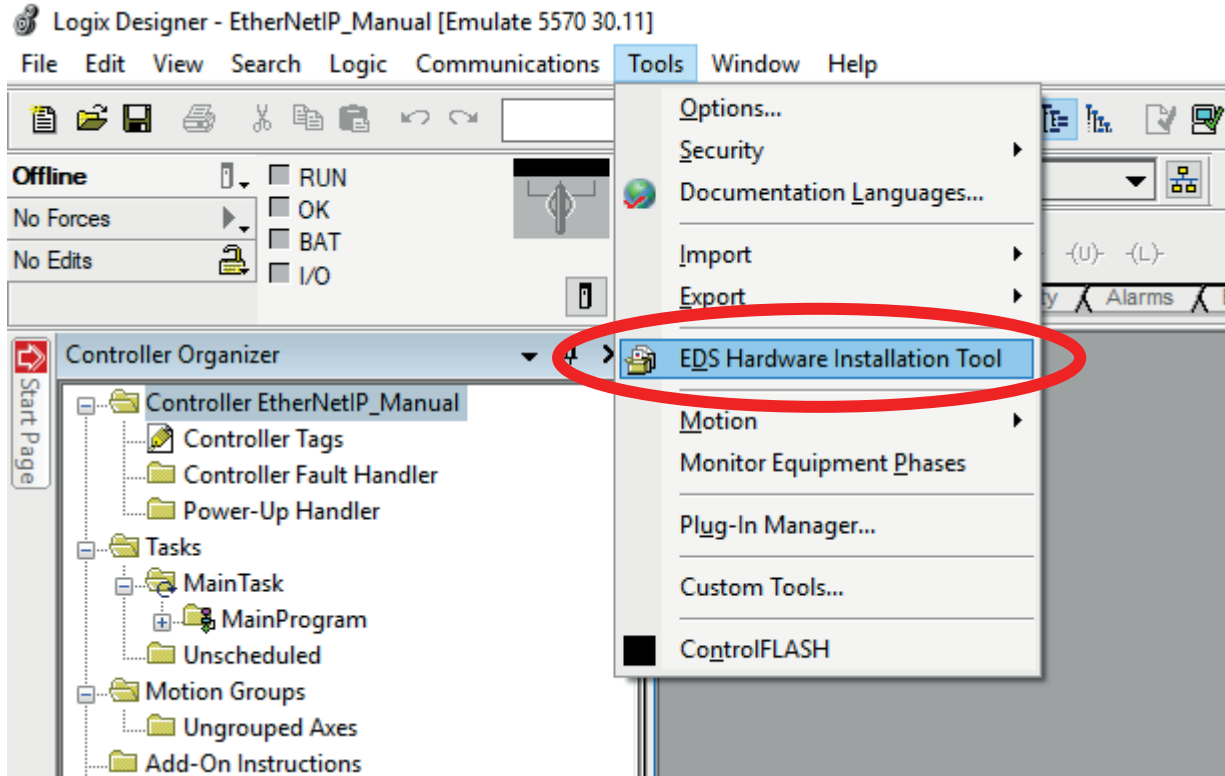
Logix Designer - EtherNetIP_Manual [Emulate 5570 30.11]

File Edit View Search Logic Communications Tools Window Help

Offline
No Forces
No Edits
RUN
OK
BAT
I/O

-(U)- -(L)-
Alarms

Start Page

Controller Organizer

Controller EtherNetIP_Manual
Controller Tags
Controller Fault Handler
Power-Up Handler
Tasks
MainTask
MainProgram
Unscheduled
Motion Groups
Ungrouped Axes
Add-On Instructions

Options...
Security
Documentation Languages...
Import
Export
EDS Hardware Installation Tool
Motion
Monitor Equipment Phases
Plug-In Manager...
Custom Tools...
ControlFLASH